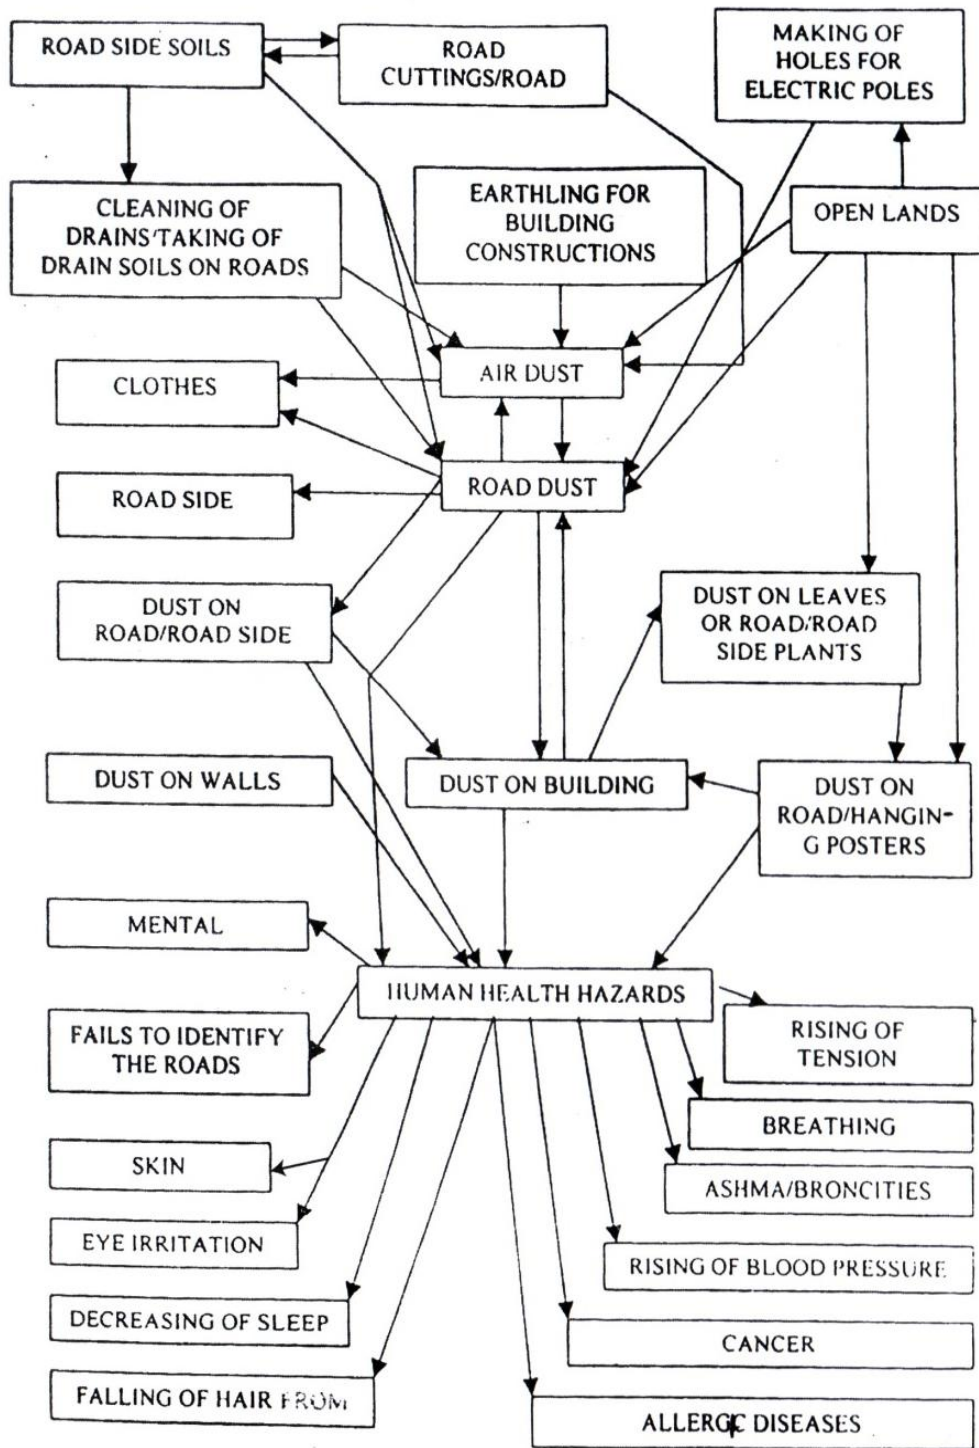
ROAD SIDE SOILS

ROAD CUTTINGS/ROAD

MAKING OF HOLES FOR ELECTRIC POLES

CLEANING OF DRAINS'TAKING OF DRAIN SOILS ON ROADS

EARTHLING FOR BUILDING CONSTRUCTIONS

OPEN LANDS

CLOTHES

AIR DUST

ROAD SIDE

ROAD DUST

DUST ON ROAD/ROAD SIDE

DUST ON LEAVES OR ROAD/ROAD SIDE PLANTS

DUST ON WALLS

DUST ON BUILDING

DUST ON ROAD/HANGING POSTERS

MENTAL

HUMAN HEALTH HAZARDS

FAILS TO IDENTIFY THE ROADS

RISING OF TENSION

BREATHING

SKIN

ASHMA/BRONCITIES

EYE IRRITATION

RISING OF BLOOD PRESSURE

DECREASING OF SLEEP

CANCER

FALLING OF HAIR FROM

ALLERGIC DISEASES